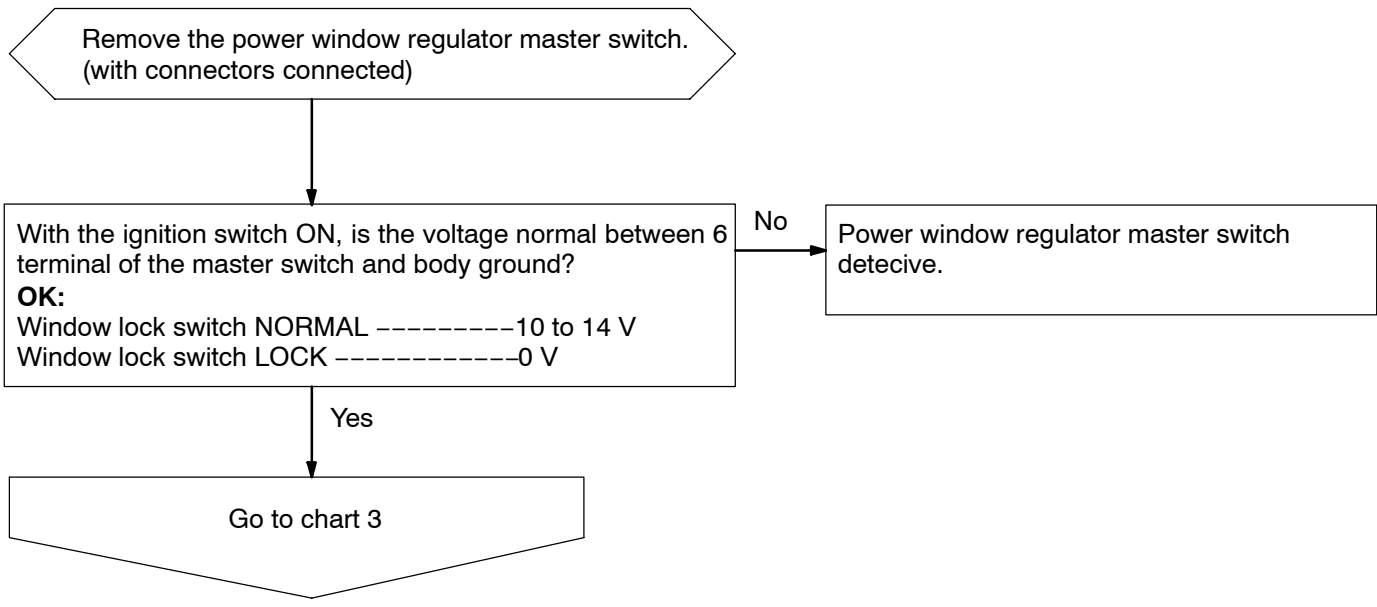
Remove the power window regulator master switch. (with connectors connected)

With the ignition switch ON, is the voltage normal between 6 terminal of the master switch and body ground?
**OK:**
Window lock switch NORMAL −−−−−−−−−10 to 14 V
Window lock switch LOCK −−−−−−−−−−−−0 V

No

Power window regulator master switch detecive.

Yes

Go to chart 3